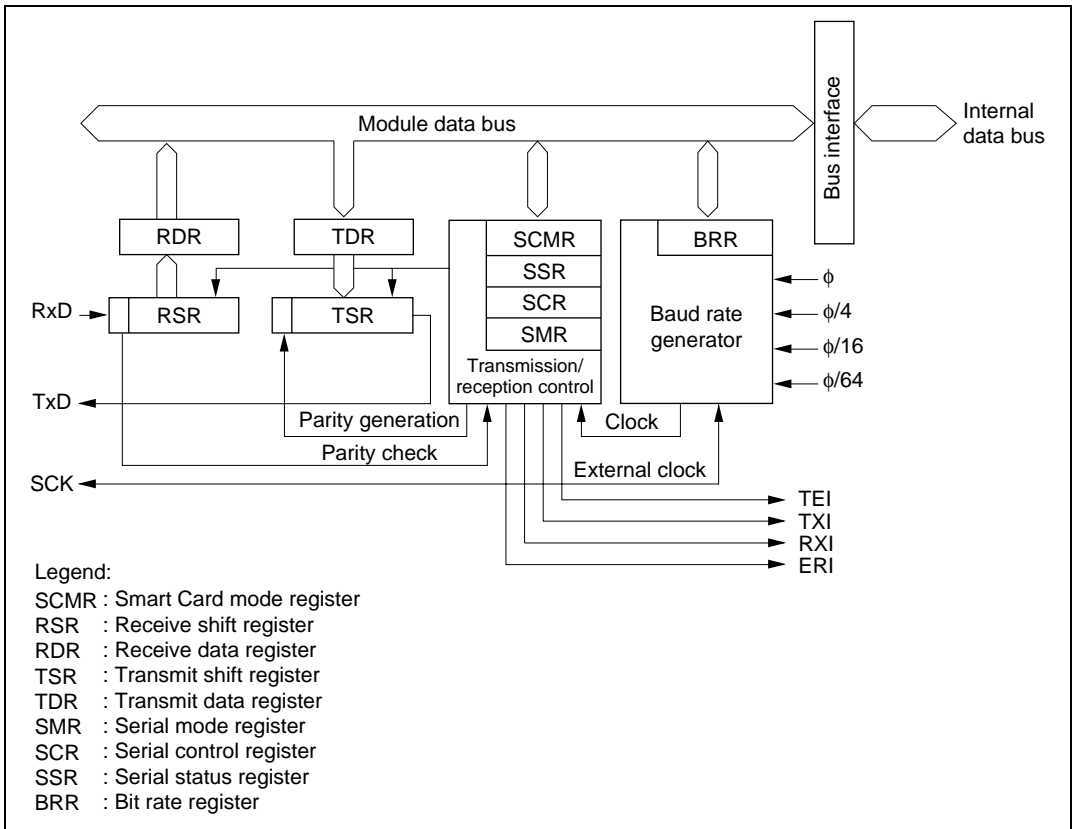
Bus interface

Module data bus

Internal data bus

RDR

TDR

SCMR

SSR

SCR

SMR

BRR

RxD

RSR

TSR

Baud rate generator

$\phi$

$\phi/4$

$\phi/16$

$\phi/64$

Transmission/ reception control

TxD

Parity generation

Clock

Parity check

External clock

SCK

TEI

TXI

RXI

ERI

Legend:
SCMR : Smart Card mode register
RSR : Receive shift register
RDR : Receive data register
TSR : Transmit shift register
TDR : Transmit data register
SMR : Serial mode register
SCR : Serial control register
SSR : Serial status register
BRR : Bit rate register